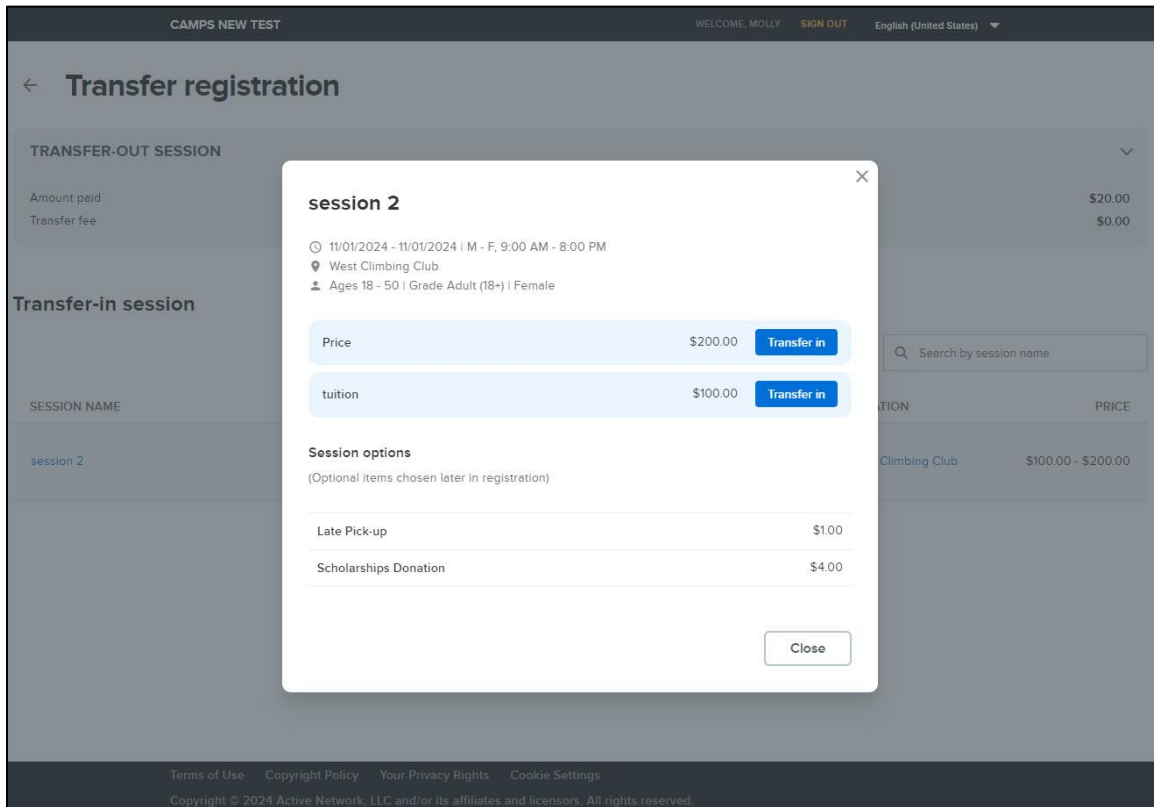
CAMPS NEW TEST

WELCOME, MOLLY SIGN OUT English (United States)

← Transfer registration

TRANSFER-OUT SESSION

Amount paid $20.00
Transfer fee $0.00

Transfer-in session

Search by session name

SESSION NAME ATION PRICE

session 2 Climbing Club $100.00 - $200.00

session 2

11/01/2024 - 11/01/2024 | M - F, 9:00 AM - 8:00 PM
West Climbing Club
Ages 18 - 50 | Grade Adult (18+) | Female

Price $200.00 Transfer in

tuition $100.00 Transfer in

Session options

(Optional items chosen later in registration)

Late Pick-up $1.00

Scholarships Donation $4.00

Close

Terms of Use Copyright Policy Your Privacy Rights Cookie Settings

Copyright © 2024 Active Network, LLC and/or its affiliates and licensors. All rights reserved.